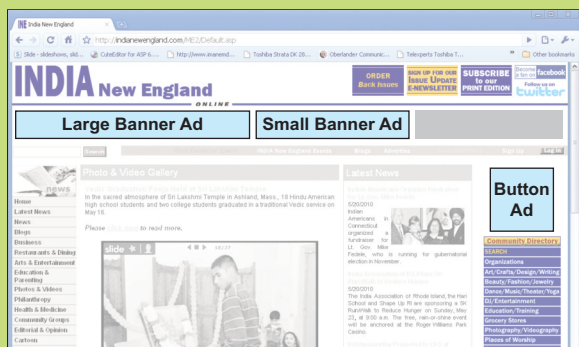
India New England
http://indianewengland.com/ME2/Default.asp
Slide - slideshows, sli... CuteEditor for ASP.6..... http://www.inanend... Toshiba Strata DK 28... Oberlander Communic... Teleoperts Toshiba T... Other bookmarks

INDIA New England
ONLINE
ORDER Back Issues
SIGN UP FOR OUR ISSUE UPDATE E-NEWSLETTER
SUBSCRIBE to our PRINT EDITION
Become a fan on facebook
Follow us on twitter

Large Banner Ad
Small Banner Ad

Search
India New England Events
Blogs
Advertise
Sign Up
Log In

news
Home
Latest News
News
Blogs
Business
Restaurants & Dining
Arts & Entertainment
Education & Parenting
Photos & Videos
Philanthropy
Health & Medicine
Community Groups
Editorial & Opinion
Cartoon

Photo & Video Gallery
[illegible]
In the sacred atmosphere of Sri Lakshmi Temple in Ashland, Mass., 19 Hindu American high school students and two college students graduated in a traditional Vedic service on May 16.
Please click here to read more.
slide

Latest News
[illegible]
5/20/2010
Indian Americans in Connecticut organized a fundraiser for Lt. Gov. Mike Fedele, who is running for gubernatorial election in November.
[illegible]
5/20/2010
The India Association of Rhode Island, the Hall School and Shape Up RI are sponsoring a 5K Run/Walk to Reduce Hunger on Sunday, May 23, at 9:00 a.m. The free, rain-or-shine event will be anchored at the Roger Williams Park Casino.

Button Ad

Community Directory
SEARCH
Organizations
Art/Crafts/Design/Writing
Beauty/Fashion/Jewelry
Dance/Music/Theater/Yoga
DJ/Entertainment
Education/Training
Grocery Stores
Photography/Videography
Places of Worship